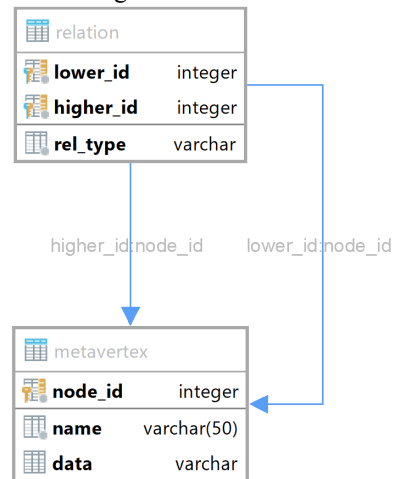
relation

| lower_id | integer |
|---|---|
| higher_id | integer |
| rel_type | varchar |

higher_id:node_id

lower_id:node_id

metavertex

| node_id | integer |
|---|---|
| name | varchar(50) |
| data | varchar |